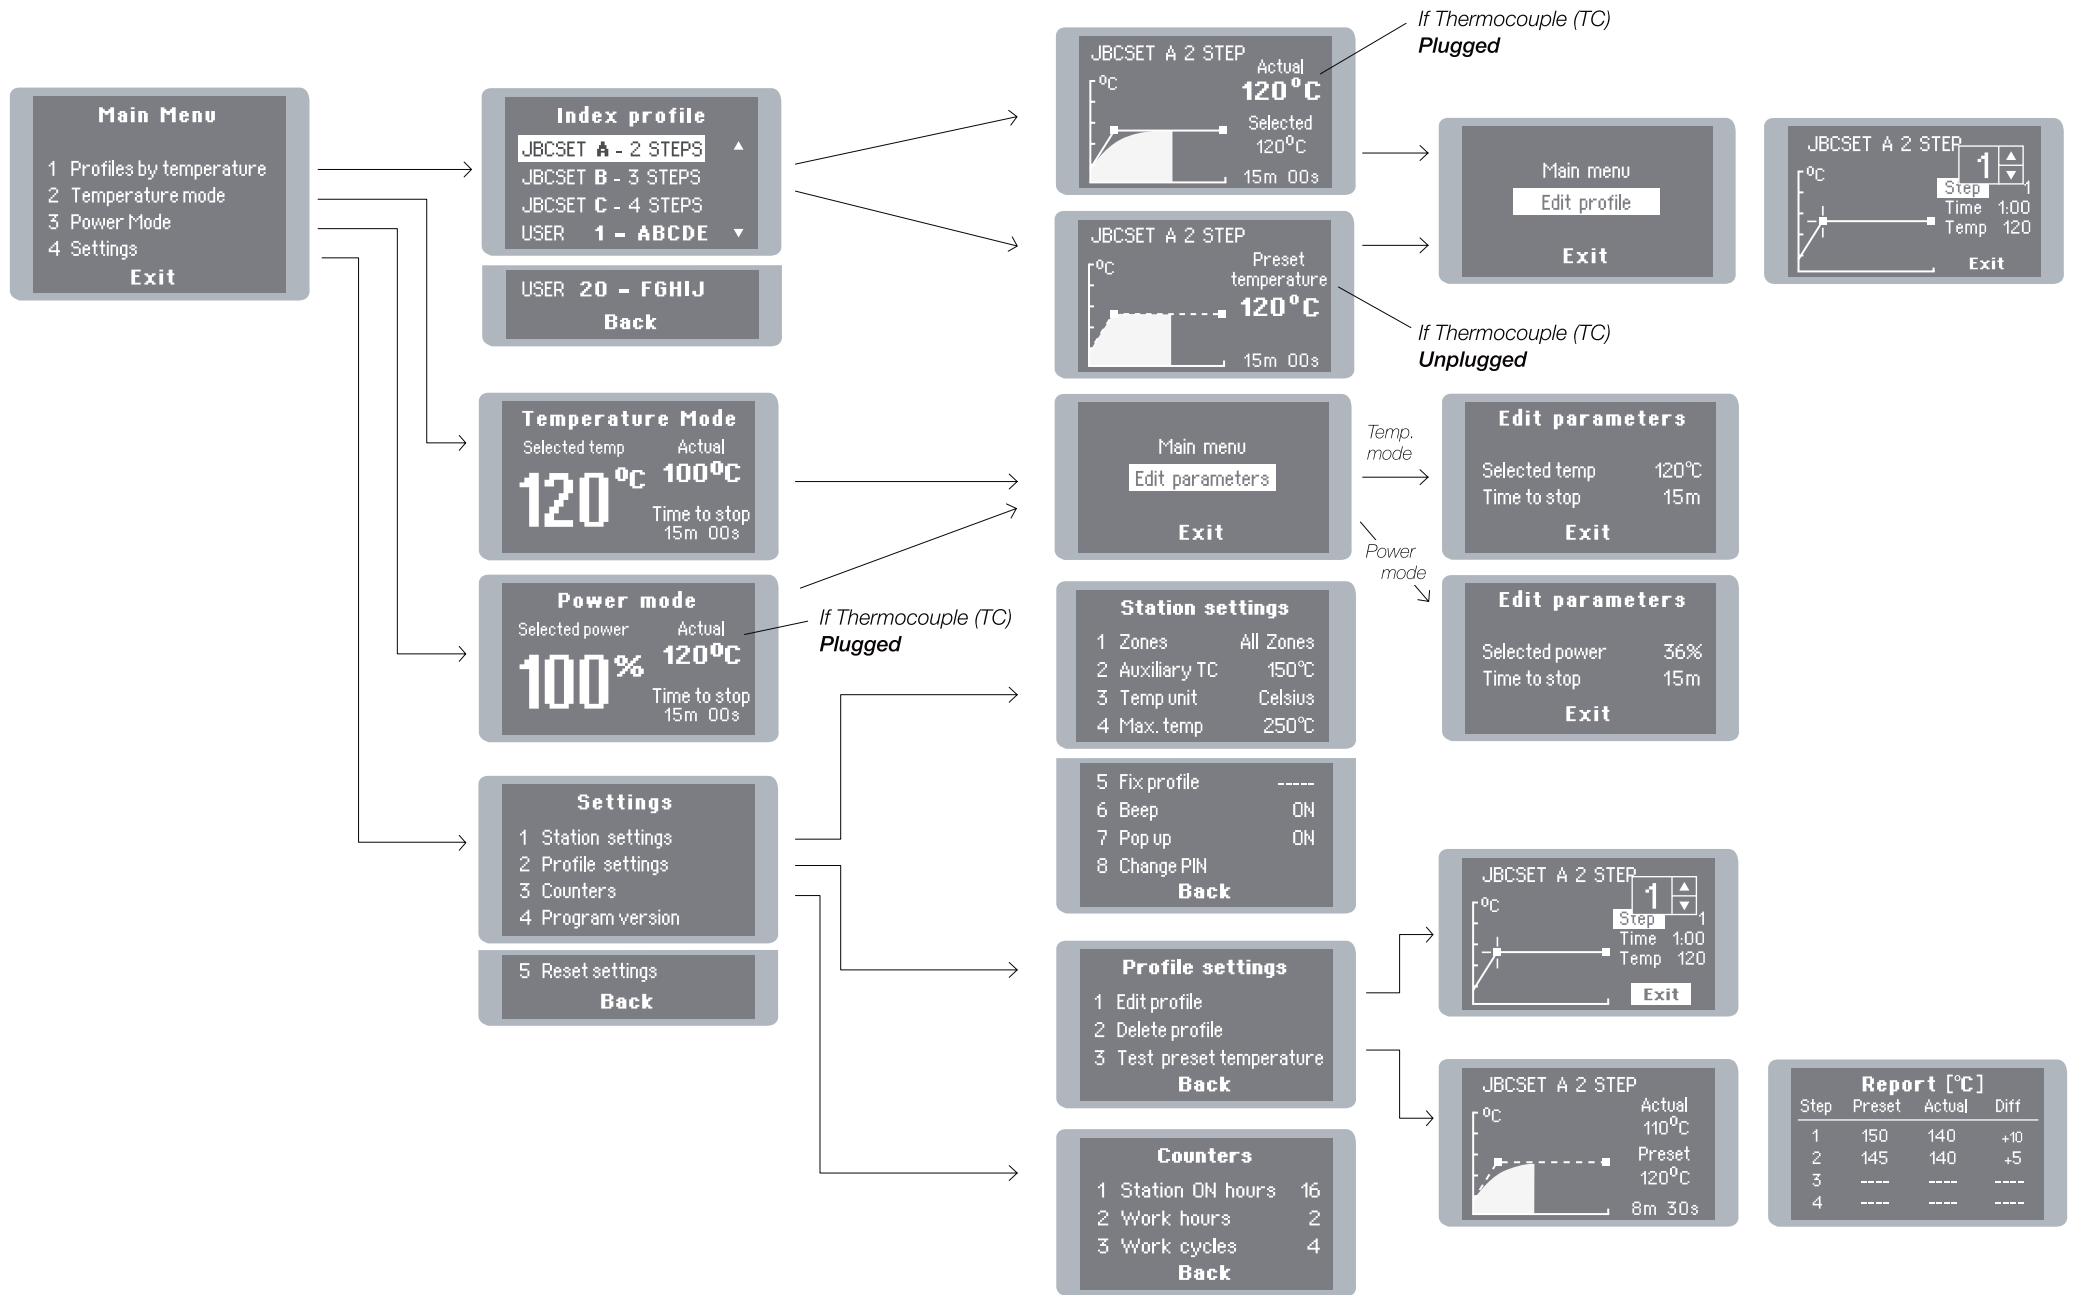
Main Menu
1 Profiles by temperature
2 Temperature mode
3 Power Mode
4 Settings
Exit

Index profile
JBCSET A - 2 STEPS
JBCSET B - 3 STEPS
JBCSET C - 4 STEPS
USER 1 - ABCDE

USER 20 - FGHIJ
Back

JBCSET A 2 STEP
°C
Actual
120°C
Selected
120°C
15m 00s

If Thermocouple (TC)
Plugged

JBCSET A 2 STEP
°C
Preset temperature
120°C
15m 00s

If Thermocouple (TC)
Unplugged

Main menu
Edit profile
Exit

JBCSET A 2 STEP
°C
1
Step 1
Time 1:00
Temp 120
Exit

Temperature Mode
Selected temp
Actual
120°C
100°C
Time to stop
15m 00s

Power mode
Selected power
Actual
100%
120°C
Time to stop
15m 00s

If Thermocouple (TC)
Plugged

Main menu
Edit parameters
Exit

Temp. mode

Power mode

Edit parameters
Selected temp 120°C
Time to stop 15m
Exit

Edit parameters
Selected power 36%
Time to stop 15m
Exit

Settings
1 Station settings
2 Profile settings
3 Counters
4 Program version

5 Reset settings
Back

Station settings
1 Zones All Zones
2 Auxiliary TC 150°C
3 Temp unit Celsius
4 Max. temp 250°C

5 Fix profile -----
6 Beep ON
7 Pop up ON
8 Change PIN
Back

JBCSET A 2 STEP
°C
1
Step 1
Time 1:00
Temp 120
Exit

Profile settings
1 Edit profile
2 Delete profile
3 Test preset temperature
Back

JBCSET A 2 STEP
°C
Actual
110°C
Preset
120°C
8m 30s

Report [°C]
| Step | Preset | Actual | Diff |
|---|---|---|---|
| 1 | 150 | 140 | +10 |
| 2 | 145 | 140 | +5 |
| 3 | ---- | ---- | ---- |
| 4 | ---- | ---- | ---- |

Counters
1 Station ON hours 16
2 Work hours 2
3 Work cycles 4
Back